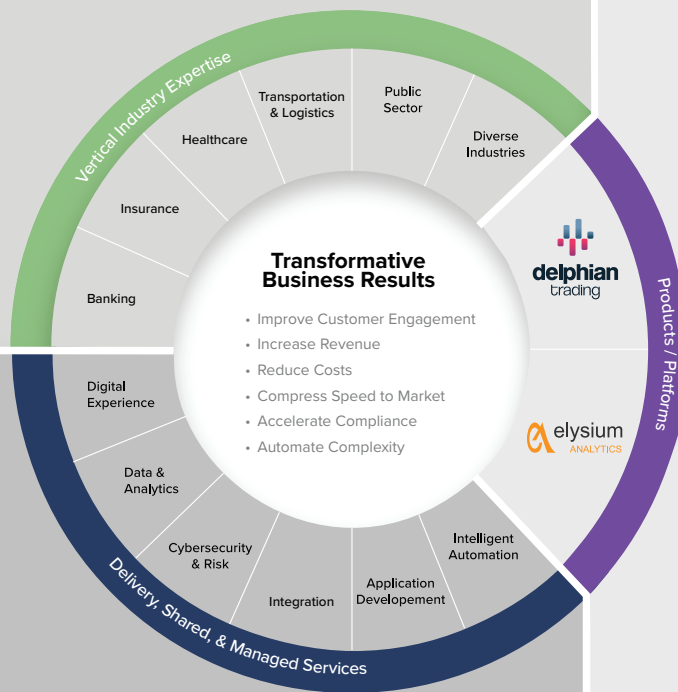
Transformative Business Results

• Improve Customer Engagement
• Increase Revenue
• Reduce Costs
• Compress Speed to Market
• Accelerate Compliance
• Automate Complexity

Vertical Industry Expertise

Banking

Insurance

Healthcare

Transportation & Logistics

Public Sector

Diverse Industries

Products / Platforms

delphian trading

elysium ANALYTICS

Delivery, Shared, & Managed Services

Digital Experience

Data & Analytics

Cybersecurity & Risk

Integration

Application Developement

Intelligent Automation